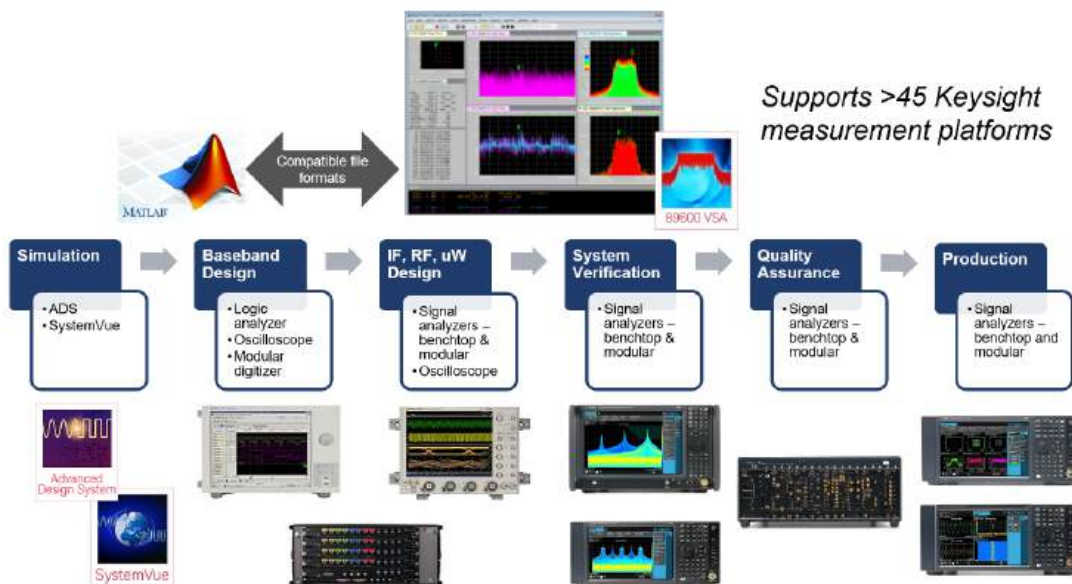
Supports >45 Keysight measurement platforms

MATLAB

Compatible file formats

89600 VSA

Simulation
• ADS
• SystemVue

Baseband Design
• Logic analyzer
• Oscilloscope
• Modular digitizer

IF, RF, uW Design
• Signal analyzers – benchtop & modular
• Oscilloscope

System Verification
• Signal analyzers – benchtop & modular

Quality Assurance
• Signal analyzers – benchtop & modular

Production
• Signal analyzers – benchtop and modular

Advanced Design System

SystemVue